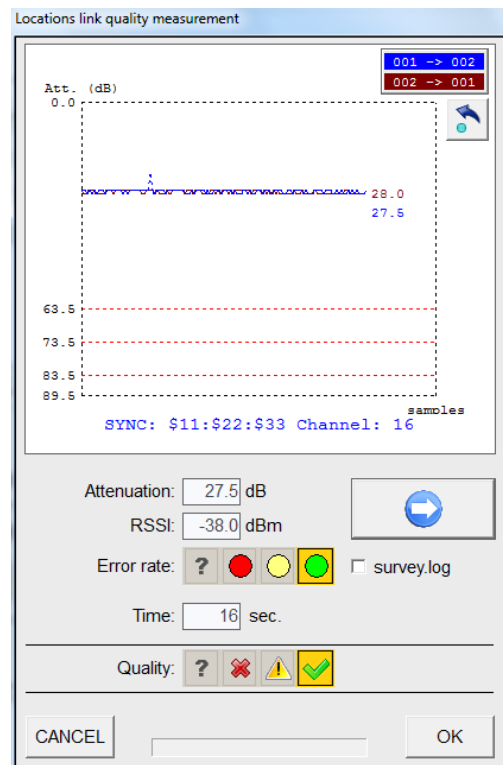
Locations link quality measurement

001 -> 002
002 -> 001

Att. (dB)
0.0
28.0
27.5
63.5
73.5
83.5
89.5
samples
SYNC: $11:$22:$33 Channel: 16

Attenuation: 27.5 dB
RSSI: -38.0 dBm
Error rate: ?
survey.log
Time: 16 sec.
Quality: ?

CANCEL
OK